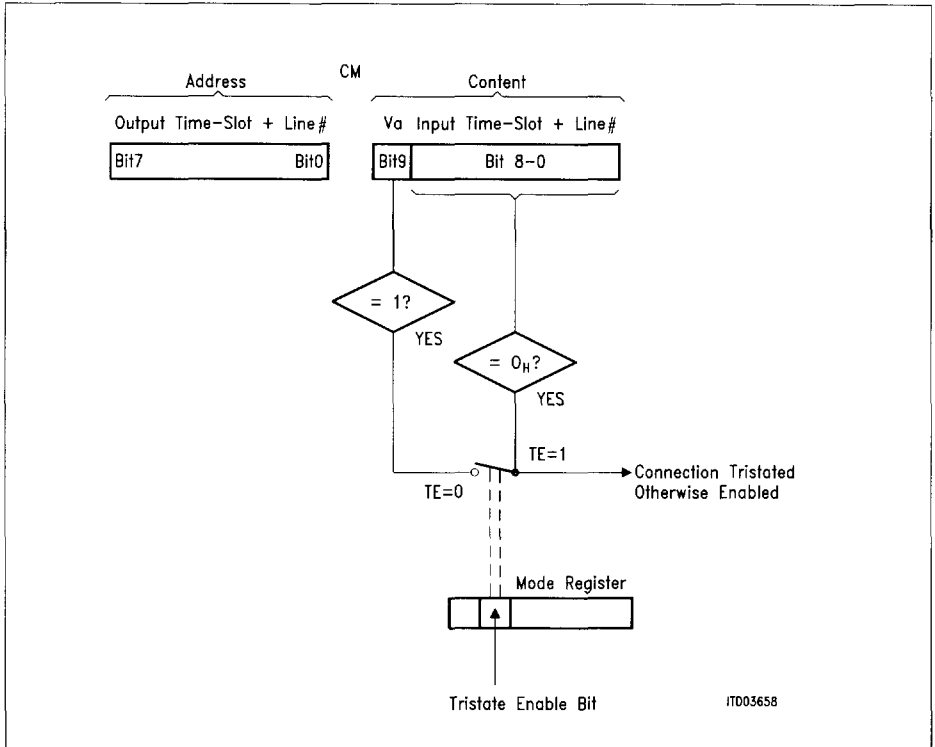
Address

CM

Content

Output Time-Slot + Line#

Va Input Time-Slot + Line#

Bit7

Bit0

Bit9

Bit 8-0

= 1?

YES

= $0_H$?

YES

TE=1

Connection Tristated
Otherwise Enabled

TE=0

Mode Register

Tristate Enable Bit

ITD03658